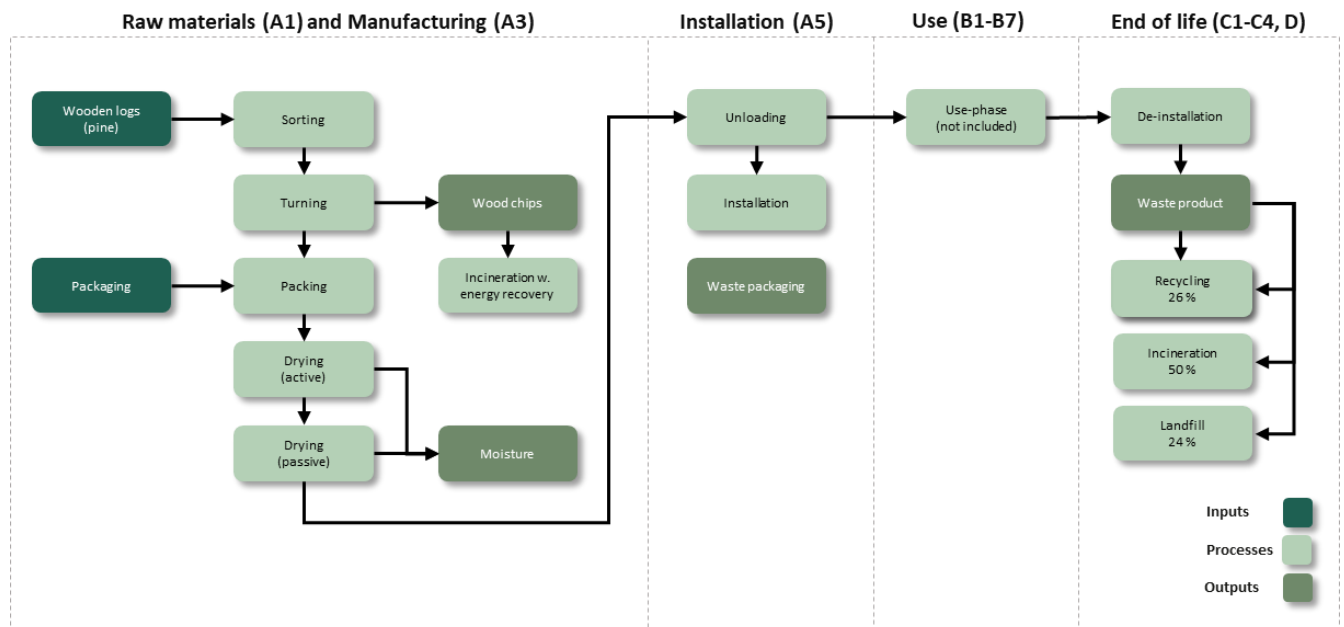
Raw materials (A1) and Manufacturing (A3)

Installation (A5)

Use (B1-B7)

End of life (C1-C4, D)

Wooden logs (pine)

Sorting

Turning

Wood chips

Incineration w. energy recovery

Packaging

Packing

Drying (active)

Drying (passive)

Moisture

Unloading

Installation

Waste packaging

Use-phase (not included)

De-installation

Waste product

Recycling 26 %

Incineration 50 %

Landfill 24 %

Inputs

Processes

Outputs